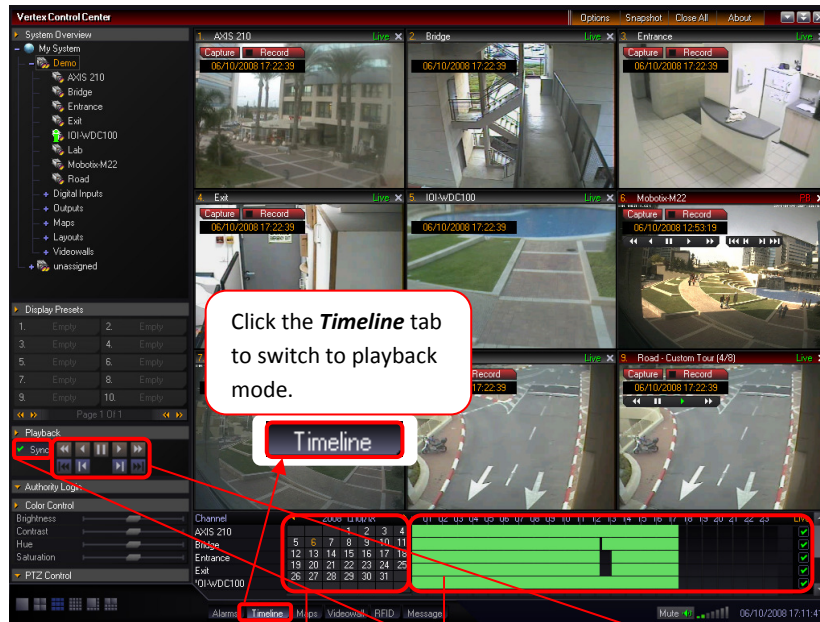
Vertex Control Center

Options Snapshot Close All About

System Overview
My System
Demo
AXIS 210
Bridge
Entrance
Exit
IOI-WDC100
Lab
Mobotix-M22
Road
Digital Inputs
Outputs
Maps
Layouts
Videowalls
unassigned

Display Presets

| 1. | Empty | 2. | Empty |
|---|---|---|---|
| 3. | Empty | 4. | Empty |
| 5. | Empty | 6. | Empty |
| 7. | Empty | 8. | Empty |
| 9. | Empty | 10. | Empty |

Page 1 Of 1

Playback
Sync

Authority Login
Color Control
Brightness
Contrast
Hue
Saturation
PTZ Control

1. AXIS 210 Live
Capture Record
06/10/2008 17:22:39

2. Bridge Live
Capture Record
06/10/2008 17:22:39

3. Entrance Live
Capture Record
06/10/2008 17:22:39

4. Exit Live
Capture Record
06/10/2008 17:22:39

5. IOI-WDC100 Live
Capture Record
06/10/2008 17:22:39

6. Mobotix-M22 PB
Capture Record
06/10/2008 12:53:19

Click the ***Timeline*** tab to switch to playback mode.

Timeline

Live
Record

9. Road - Custom Tour (4/8) Live
Capture Record

Channel
AXIS 210
Bridge
Entrance
Exit
IOI-WDC100

2008 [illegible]

| | | | 1 | 2 | 3 | 4 |
|---|---|---|---|---|---|---|
| 5 | 6 | 7 | 8 | 9 | 10 | 11 |
| 12 | 13 | 14 | 15 | 16 | 17 | 18 |
| 19 | 20 | 21 | 22 | 23 | 24 | 25 |
| 26 | 27 | 28 | 29 | 30 | 31 | |

01 02 03 04 05 06 07 08 09 10 11 12 13 14 15 16 17 18 19 20 21 22 23 Live

Alarms Timeline Maps Videowall RFID Message

Mute 06/10/2008 17:11:4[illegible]